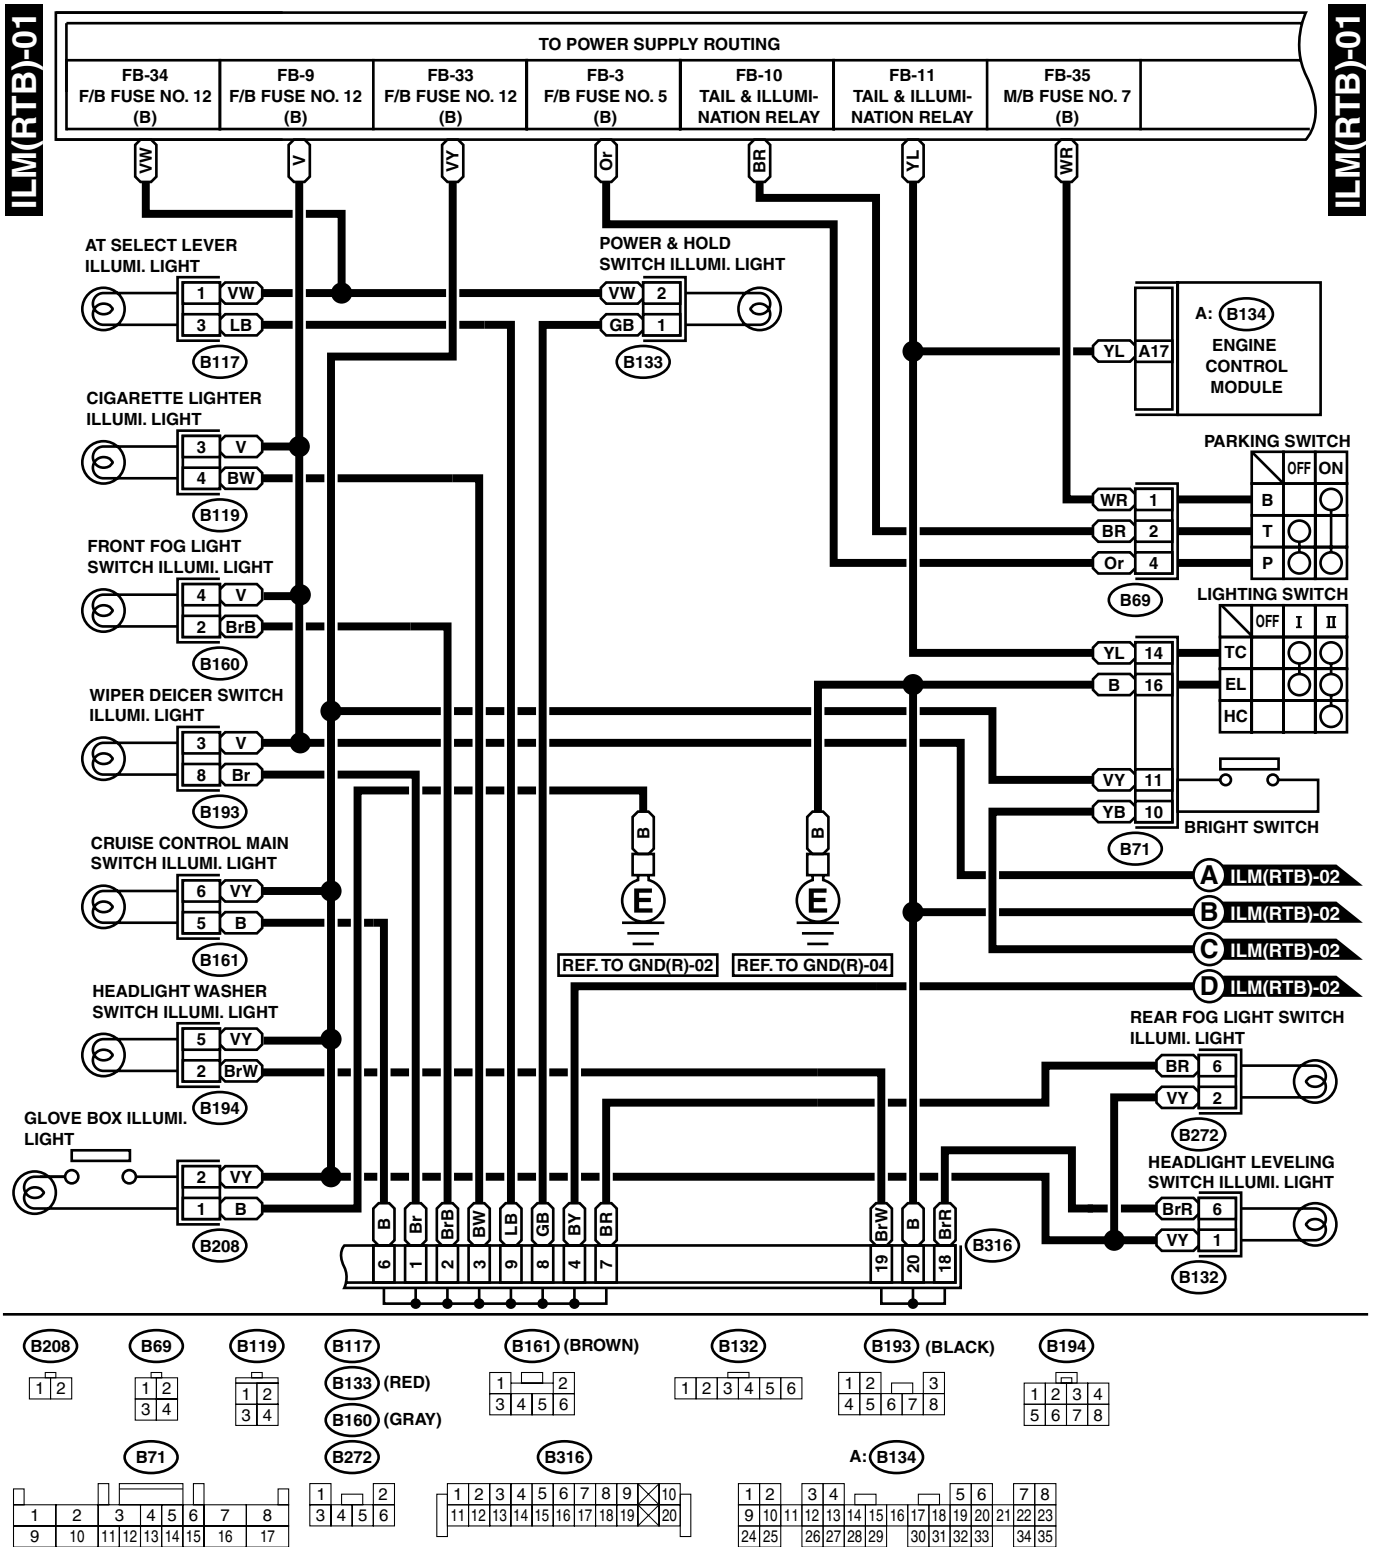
ILM(RTB)-01

TO POWER SUPPLY ROUTING

| FB-34 F/B FUSE NO. 12 (B) | FB-9 F/B FUSE NO. 12 (B) | FB-33 F/B FUSE NO. 12 (B) | FB-3 F/B FUSE NO. 5 (B) | FB-10 TAIL & ILLUMINATION RELAY | FB-11 TAIL & ILLUMINATION RELAY | FB-35 M/B FUSE NO. 7 (B) |
|---|---|---|---|---|---|---|

VW V VY Or BR YL WR

AT SELECT LEVER ILLUMI. LIGHT
1 VW
3 LB
B117

POWER & HOLD SWITCH ILLUMI. LIGHT
VW 2
GB 1
B133

A: B134 ENGINE CONTROL MODULE
YL A17

CIGARETTE LIGHTER ILLUMI. LIGHT
3 V
4 BW
B119

PARKING SWITCH
OFF ON
B T P
WR 1
BR 2
Or 4
B69

FRONT FOG LIGHT SWITCH ILLUMI. LIGHT
4 V
2 BrB
B160

LIGHTING SWITCH
OFF I II
TC EL HC
YL 14
B 16

WIPER DEICER SWITCH ILLUMI. LIGHT
3 V
8 Br
B193

VY 11
YB 10
BRIGHT SWITCH
B71

CRUISE CONTROL MAIN SWITCH ILLUMI. LIGHT
6 VY
5 B
B161

B
E
REF. TO GND(R)-02
B
E
REF. TO GND(R)-04

A ILM(RTB)-02
B ILM(RTB)-02
C ILM(RTB)-02
D ILM(RTB)-02

HEADLIGHT WASHER SWITCH ILLUMI. LIGHT
5 VY
2 BrW
B194

REAR FOG LIGHT SWITCH ILLUMI. LIGHT
BR 6
VY 2
B272

GLOVE BOX ILLUMI. LIGHT
2 VY
1 B
B208

HEADLIGHT LEVELING SWITCH ILLUMI. LIGHT
BrR 6
VY 1
B132

B Br BrB BW LB GB BY BR BrW B BrR
6 1 2 3 9 8 4 7 19 20 18
B316

B208
1 2

B69
1 2
3 4

B119
1 2
3 4

B117
B133 (RED)
B160 (GRAY)

B161 (BROWN)
1 2
3 4 5 6

B132
1 2 3 4 5 6

B193 (BLACK)
1 2 3
4 5 6 7 8

B194
1 2 3 4
5 6 7 8

B71
1 2 3 4 5 6 7 8
9 10 11 12 13 14 15 16 17

B272
1 2
3 4 5 6

B316
1 2 3 4 5 6 7 8 9 10
11 12 13 14 15 16 17 18 19 20

A: B134
1 2 3 4 5 6 7 8
9 10 11 12 13 14 15 16 17 18 19 20 21 22 23
24 25 26 27 28 29 30 31 32 33 34 35